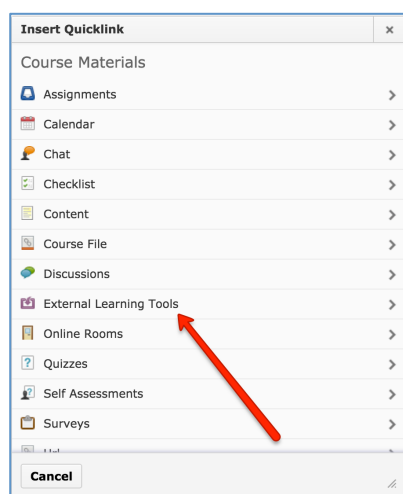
Insert Quicklink ×

Course Materials

Assignments >

Calendar >

Chat >

Checklist >

Content >

Course File >

Discussions >

External Learning Tools >

Online Rooms >

Quizzes >

Self Assessments >

Surveys >

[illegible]

Cancel